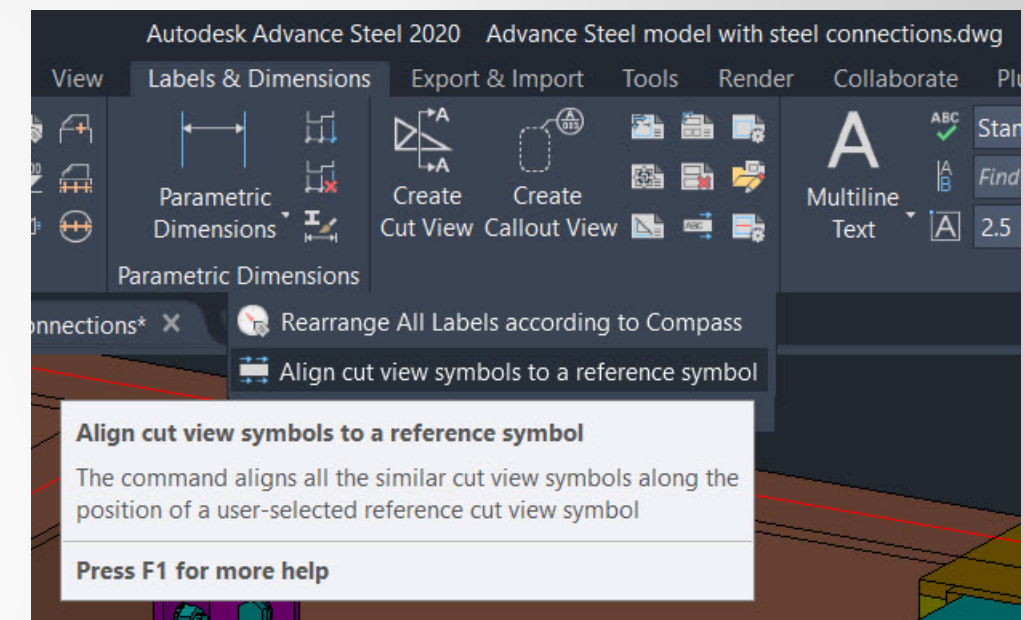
Autodesk Advance Steel 2020 Advance Steel model with steel connections.dwg

View Labels & Dimensions Export & Import Tools Render Collaborate Plu

Parametric Dimensions

Create Cut View

Create Callout View

Multiline Text

Stan

Find

2.5

Parametric Dimensions

nnections*

Rearrange All Labels according to Compass

Align cut view symbols to a reference symbol

Align cut view symbols to a reference symbol

The command aligns all the similar cut view symbols along the position of a user-selected reference cut view symbol

Press F1 for more help